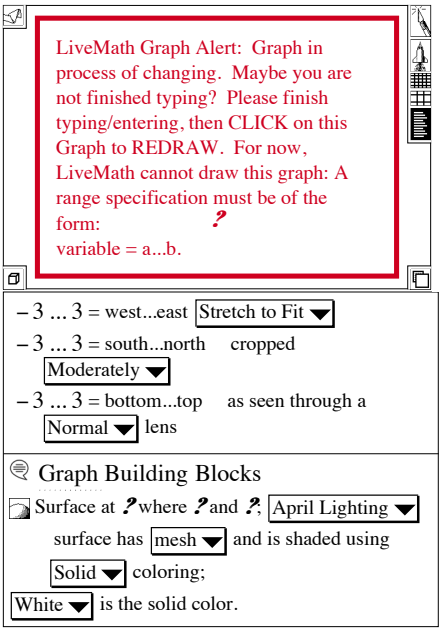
LiveMath Graph Alert: Graph in process of changing. Maybe you are not finished typing? Please finish typing/entering, then CLICK on this Graph to REDRAW. For now, LiveMath cannot draw this graph: A range specification must be of the form:
?
variable = a...b.

$-3 \ldots 3$ = west...east Stretch to Fit
$-3 \ldots 3$ = south...north cropped Moderately
$-3 \ldots 3$ = bottom...top as seen through a Normal lens

Graph Building Blocks

Surface at ? where ? and ?, April Lighting surface has mesh and is shaded using Solid coloring;
White is the solid color.